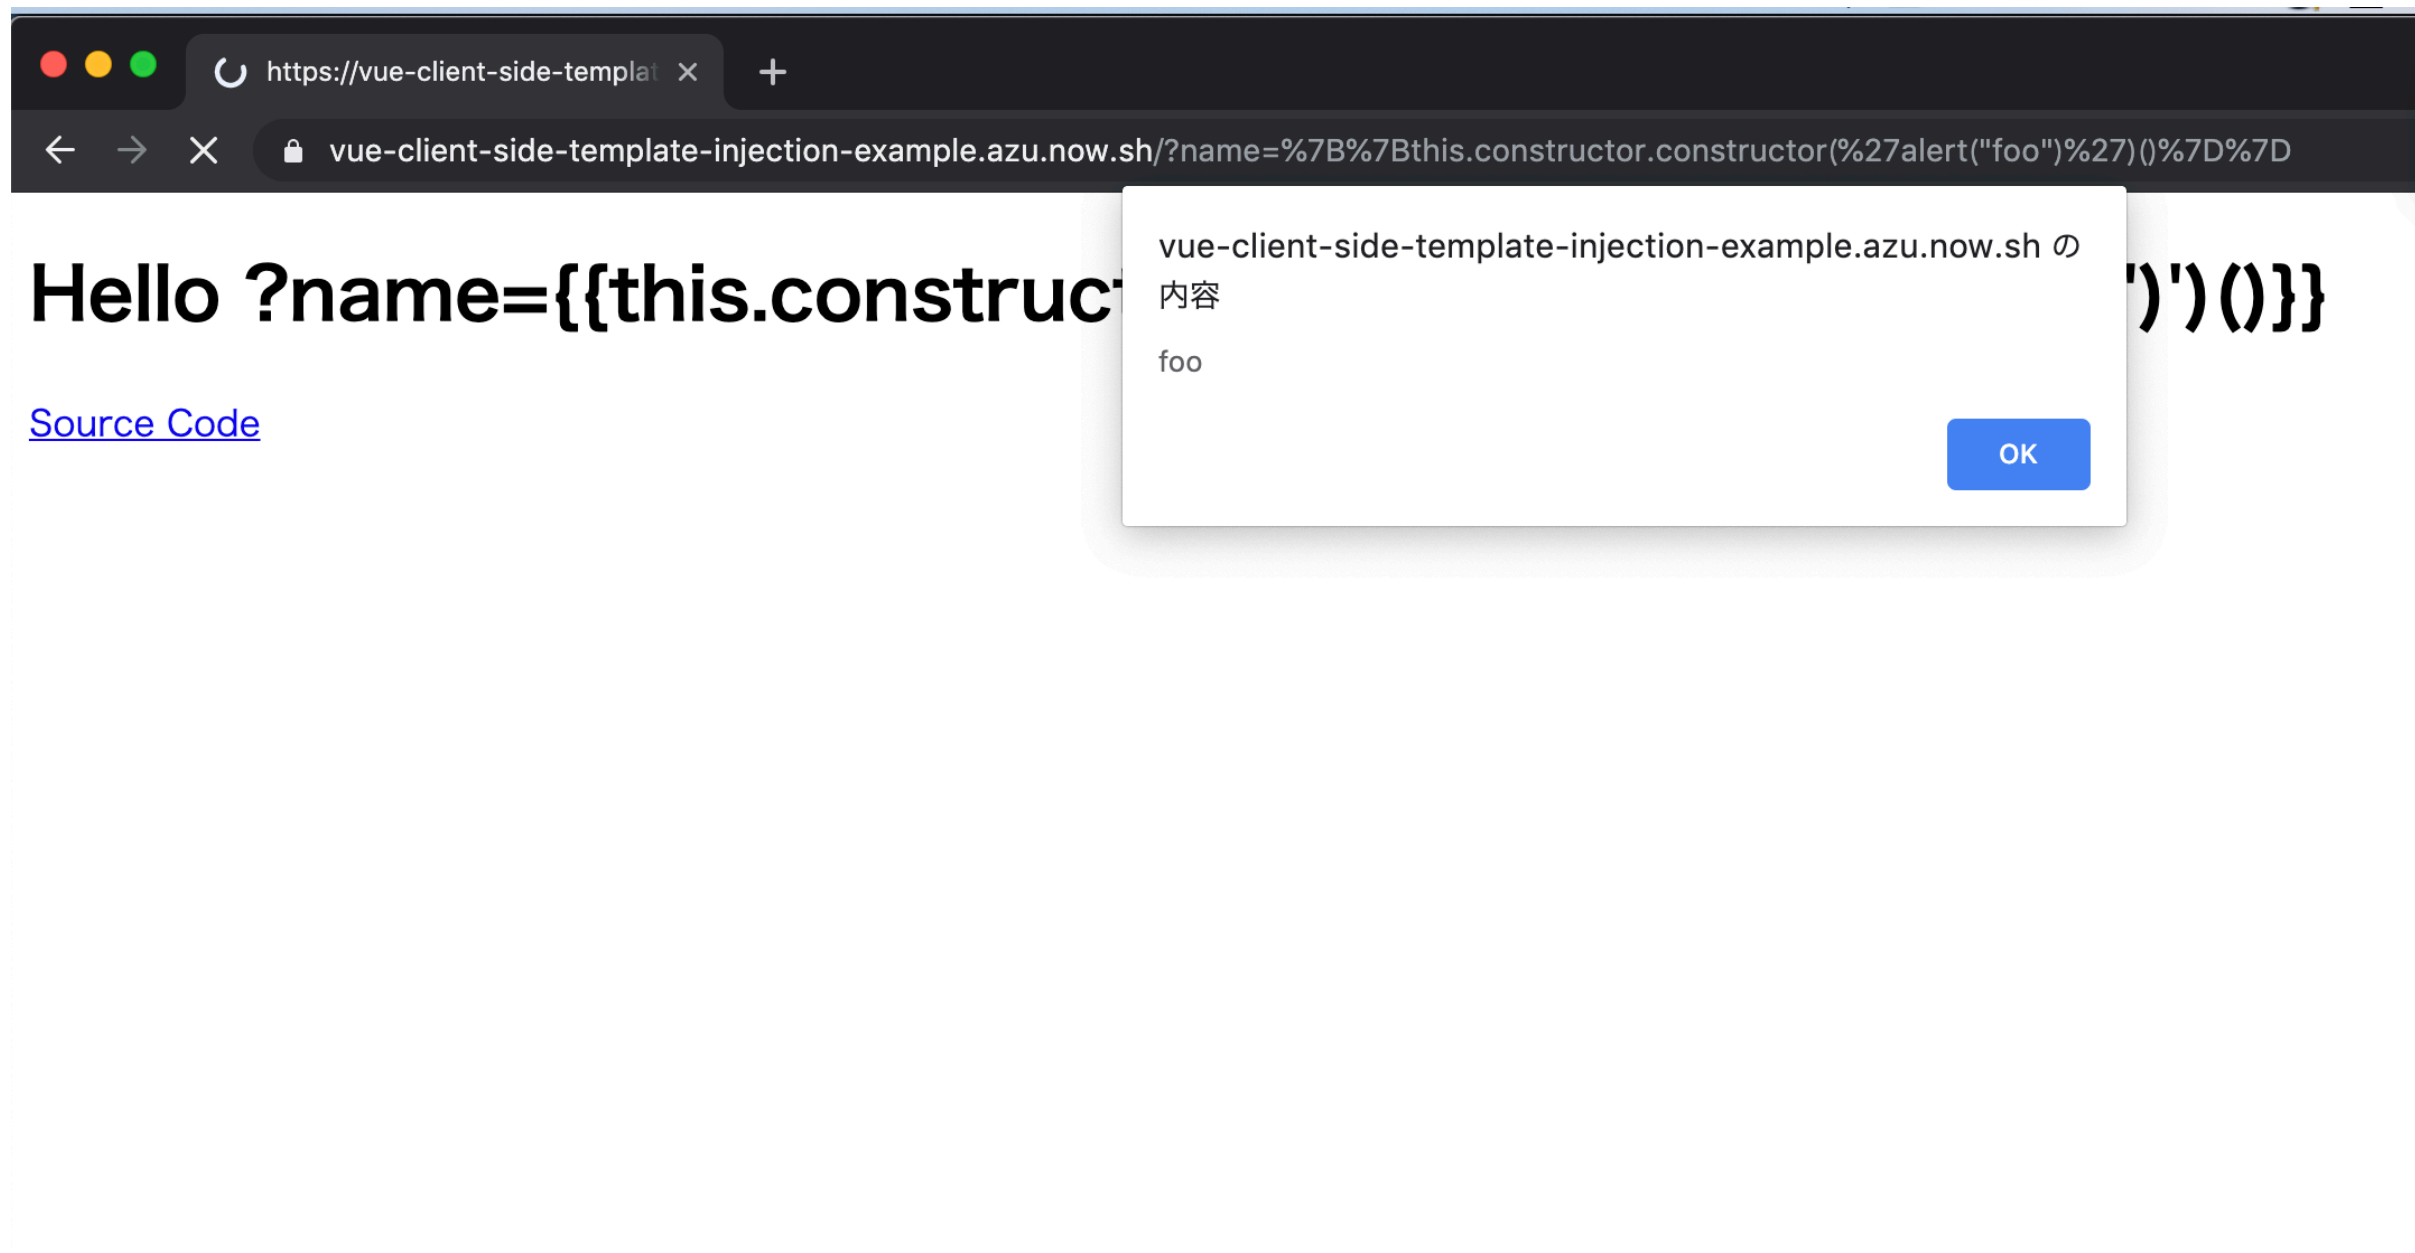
https://vue-client-side-templat ×

vue-client-side-template-injection-example.azu.now.sh/?name=%7B%7Bthis.constructor.constructor(%27alert("foo")%27)()%7D%7D

Hello ?name={{this.construct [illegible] ')')()}}

Source Code

vue-client-side-template-injection-example.azu.now.sh の内容

foo

OK